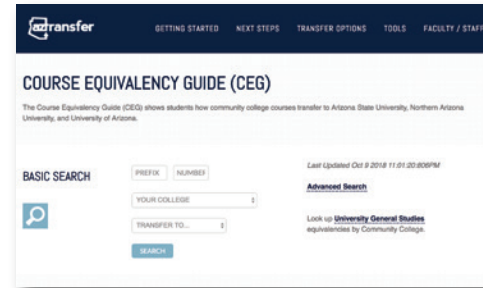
aztransfer

GETTING STARTED NEXT STEPS TRANSFER OPTIONS TOOLS FACULTY / STAFF

COURSE EQUIVALENCY GUIDE (CEG)

The Course Equivalency Guide (CEG) shows students how community college courses transfer to Arizona State University, Northern Arizona University, and University of Arizona.

BASIC SEARCH

PREFIX NUMBER

YOUR COLLEGE

TRANSFER TO...

SEARCH

Last Updated Oct 9 2018 11:01:20:606PM

Advanced Search

Look up University General Studies equivalencies by Community College.